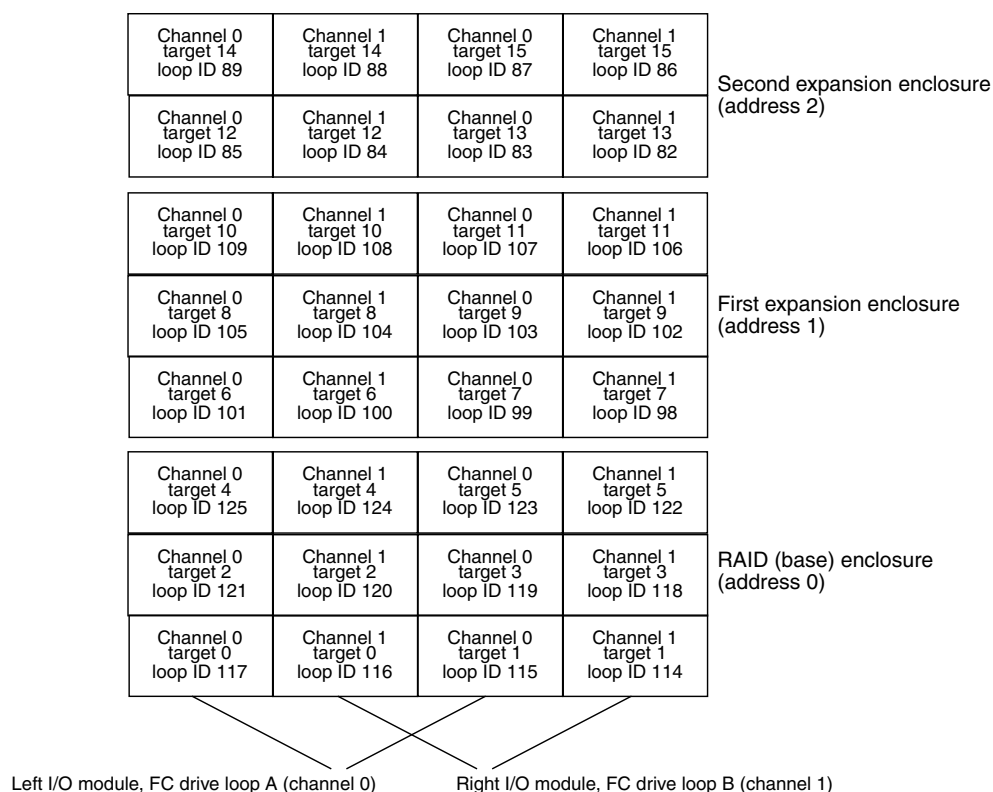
| Channel 0 target 14 loop ID 89 | Channel 1 target 14 loop ID 88 | Channel 0 target 15 loop ID 87 | Channel 1 target 15 loop ID 86 |
|---|---|---|---|
| Channel 0 target 12 loop ID 85 | Channel 1 target 12 loop ID 84 | Channel 0 target 13 loop ID 83 | Channel 1 target 13 loop ID 82 |

Second expansion enclosure (address 2)

| Channel 0 target 10 loop ID 109 | Channel 1 target 10 loop ID 108 | Channel 0 target 11 loop ID 107 | Channel 1 target 11 loop ID 106 |
|---|---|---|---|
| Channel 0 target 8 loop ID 105 | Channel 1 target 8 loop ID 104 | Channel 0 target 9 loop ID 103 | Channel 1 target 9 loop ID 102 |
| Channel 0 target 6 loop ID 101 | Channel 1 target 6 loop ID 100 | Channel 0 target 7 loop ID 99 | Channel 1 target 7 loop ID 98 |

First expansion enclosure (address 1)

| Channel 0 target 4 loop ID 125 | Channel 1 target 4 loop ID 124 | Channel 0 target 5 loop ID 123 | Channel 1 target 5 loop ID 122 |
|---|---|---|---|
| Channel 0 target 2 loop ID 121 | Channel 1 target 2 loop ID 120 | Channel 0 target 3 loop ID 119 | Channel 1 target 3 loop ID 118 |
| Channel 0 target 0 loop ID 117 | Channel 1 target 0 loop ID 116 | Channel 0 target 1 loop ID 115 | Channel 1 target 1 loop ID 114 |

RAID (base) enclosure (address 0)

Left I/O module, FC drive loop A (channel 0)

Right I/O module, FC drive loop B (channel 1)